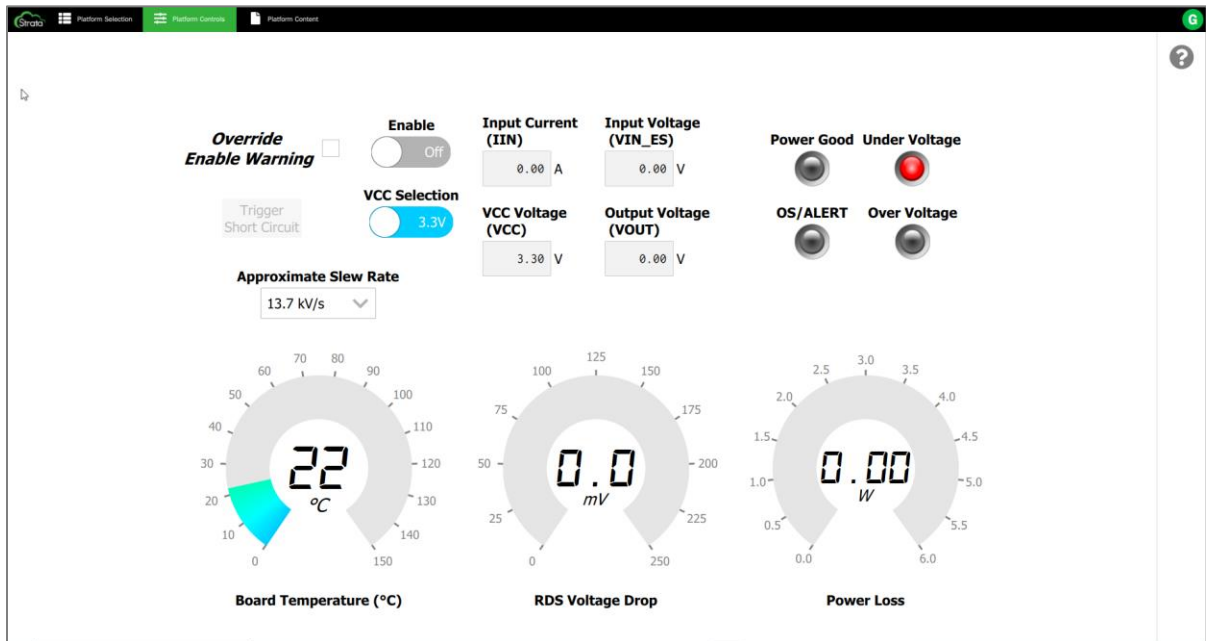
Strata Platform Selection Platform Controls Platform Content G

?

Override Enable Warning

Enable
Off

Trigger Short Circuit

VCC Selection
3.3V

Input Current (IIN)
0.00 A

Input Voltage (VIN_ES)
0.00 V

VCC Voltage (VCC)
3.30 V

Output Voltage (VOUT)
0.00 V

Power Good
Under Voltage
OS/ALERT
Over Voltage

Approximate Slew Rate
13.7 kV/s

0 10 20 30 40 50 60 70 80 90 100 110 120 130 140 150
22
°C
Board Temperature (°C)

0 25 50 75 100 125 150 175 200 225 250
0.0
mV
RDS Voltage Drop

0.0 0.5 1.0 1.5 2.0 2.5 3.0 3.5 4.0 4.5 5.0 5.5 6.0
0.00
W
Power Loss